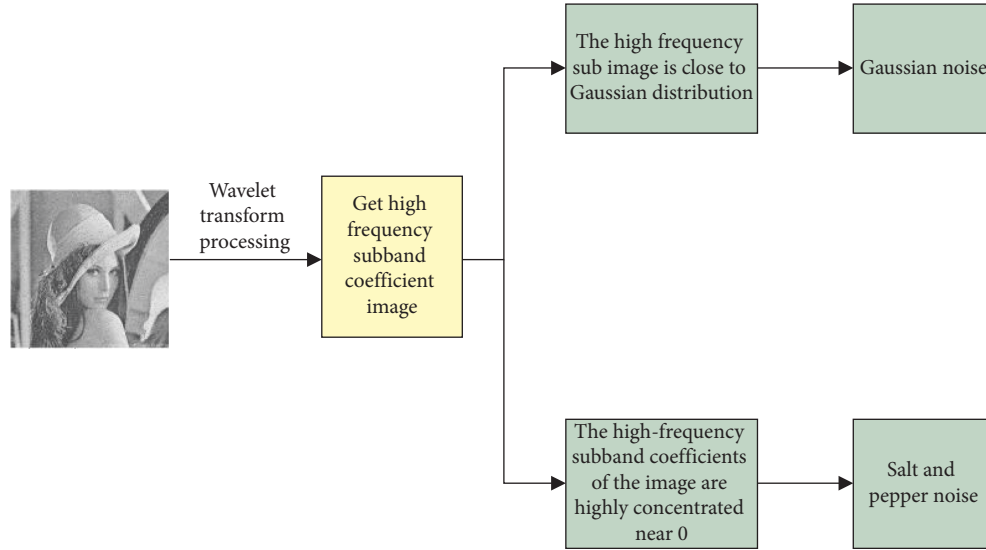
Wavelet transform processing

Get high frequency subband coefficient image

The high frequency sub image is close to Gaussian distribution

Gaussian noise

The high-frequency subband coefficients of the image are highly concentrated near 0

Salt and pepper noise